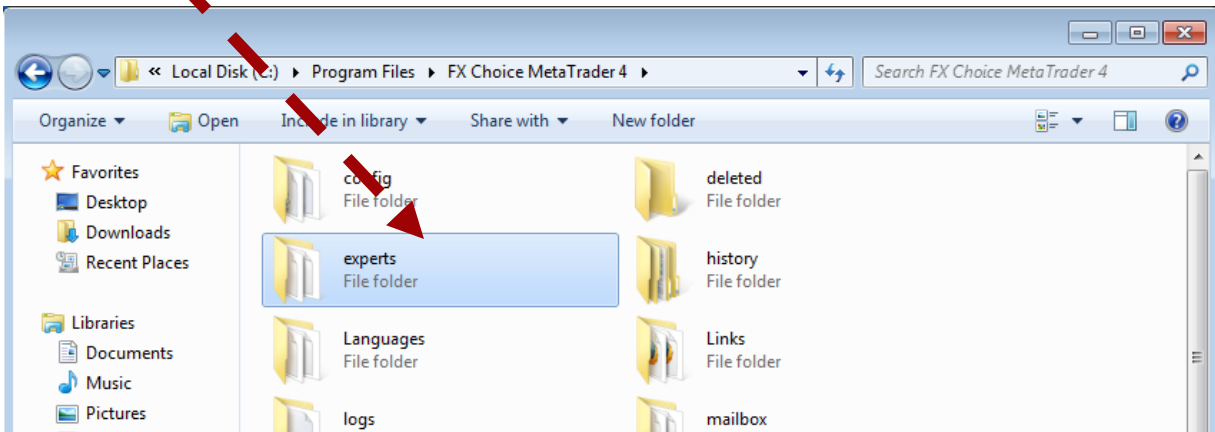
« Local Disk (C:) ▸ Program Files ▸ FX Choice MetaTrader 4 ▸

Search FX Choice MetaTrader 4

Organize ▾ Open Include in library ▾ Share with ▾ New folder

Favorites
Desktop
Downloads
Recent Places

Libraries
Documents
Music
Pictures

config
File folder

deleted
File folder

experts
File folder

history
File folder

Languages
File folder

Links
File folder

logs

mailbox